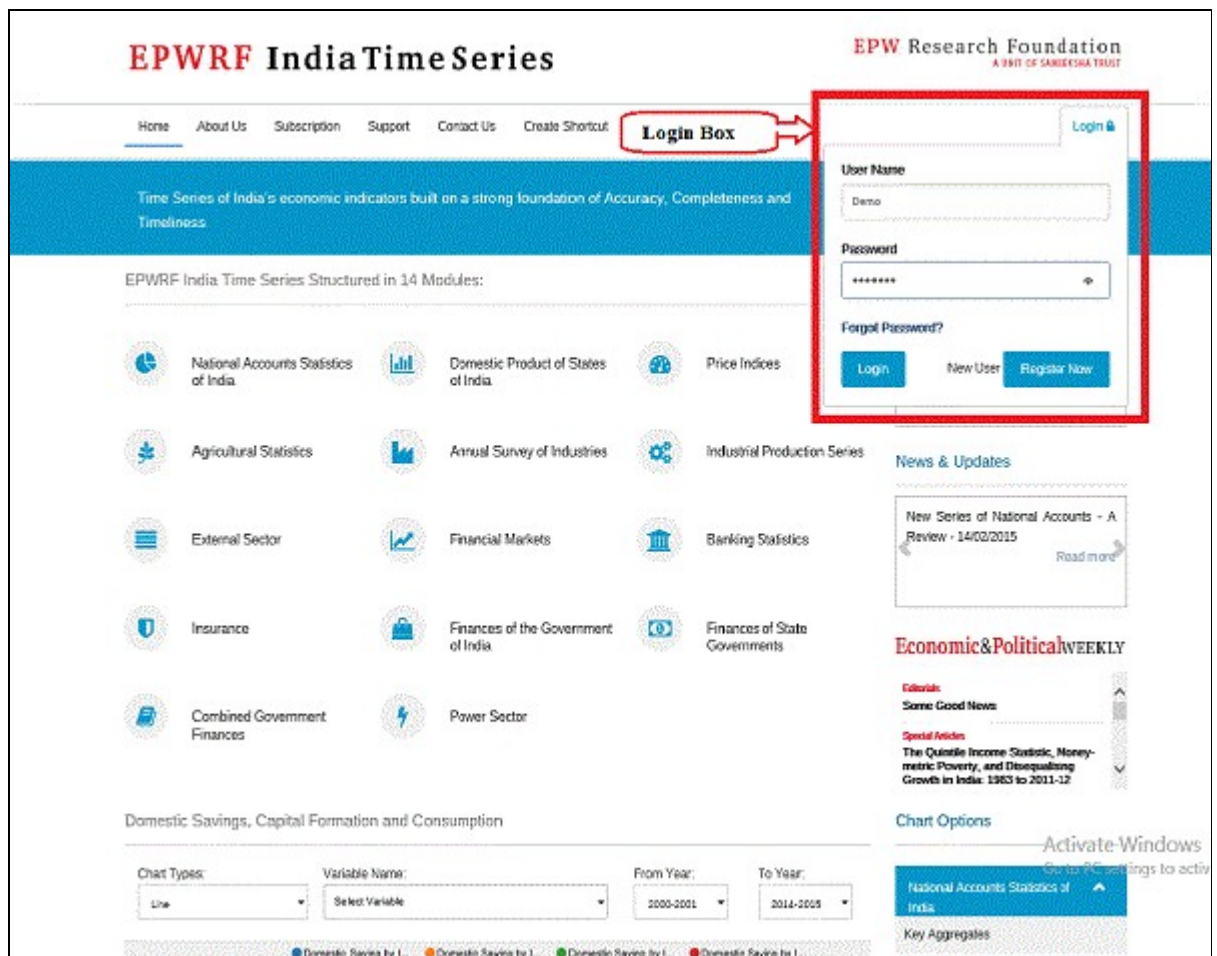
EPWRF India Time Series

EPW Research Foundation
A UNIT OF SAMEEKSHA TRUST

Home About Us Subscription Support Contact Us Create Shortcut

Login Box

Login

User Name

Demo

Password

•••••••

Forgot Password?

Login New User Register Now

Time Series of India's economic indicators built on a strong foundation of Accuracy, Completeness and Timeliness

EPWRF India Time Series Structured in 14 Modules:

National Accounts Statistics of India

Domestic Product of States of India

Price Indices

Agricultural Statistics

Annual Survey of Industries

Industrial Production Series

External Sector

Financial Markets

Banking Statistics

Insurance

Finances of the Government of India

Finances of State Governments

Combined Government Finances

Power Sector

News & Updates

New Series of National Accounts - A Review - 14/02/2015

Read more

Economic&PoliticalWEEKLY

Editorials
Some Good News

Special Articles
The Quintile Income Statistic, Money-metric Poverty, and Disequalising Growth in India: 1983 to 2011-12

Domestic Savings, Capital Formation and Consumption

Chart Types:
Line

Variable Name:
Select Variable

From Year:
2000-2001

To Year:
2014-2015

Chart Options

National Accounts Statistics of India

Key Aggregates

Activate Windows
Go to PC settings to activ

Domestic Saving by I... Domestic Saving by I... Domestic Saving by I... Domestic Saving by I...